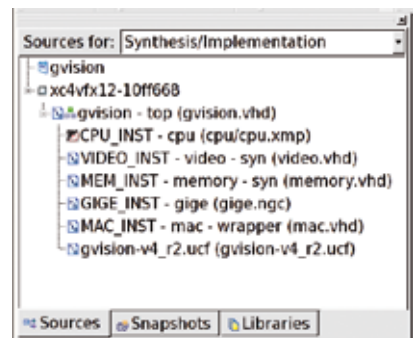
Sources for: Synthesis/Implementation

gvision
xc4vfx12-10ff668
gvision - top (gvision.vhd)
CPU_INST - cpu (cpu/cpu.xmp)
VIDEO_INST - video - syn (video.vhd)
MEM_INST - memory - syn (memory.vhd)
GIGE_INST - gige (gige.ngc)
MAC_INST - mac - wrapper (mac.vhd)
gvision-v4_r2.ucf (gvision-v4_r2.ucf)

Sources | Snapshots | Libraries